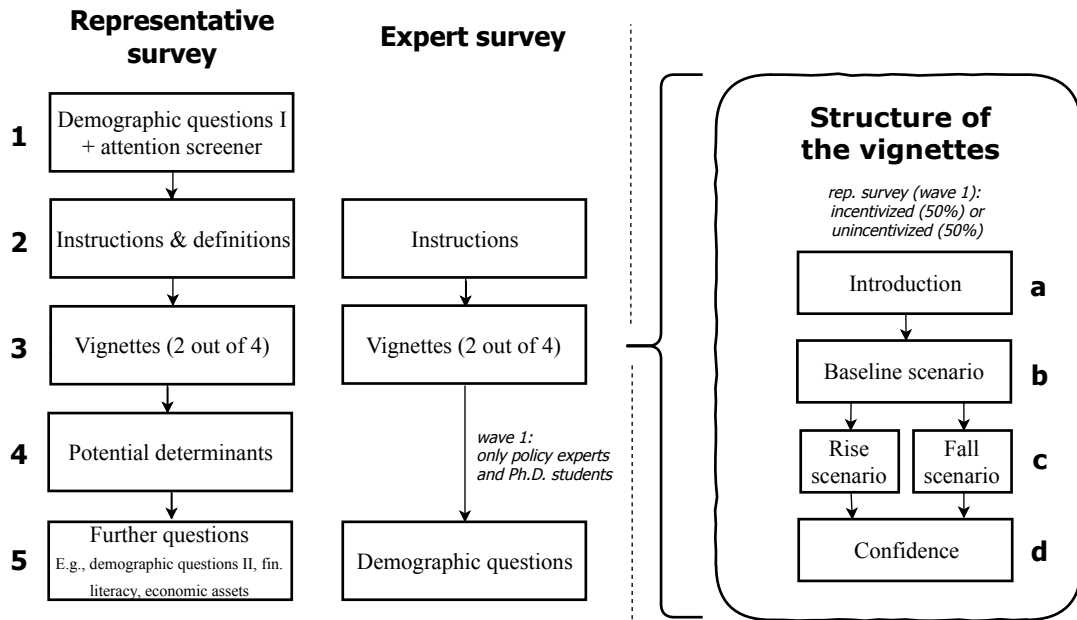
Representative survey

Expert survey

1

Demographic questions I + attention screener

2

Instructions & definitions

Instructions

3

Vignettes (2 out of 4)

Vignettes (2 out of 4)

4

Potential determinants

wave 1: only policy experts and Ph.D. students

5

Further questions
E.g., demographic questions II, fin. literacy, economic assets

Demographic questions

Structure of the vignettes

rep. survey (wave 1): incentivized (50%) or unincentivized (50%)

Introduction

a

Baseline scenario

b

Rise scenario

Fall scenario

c

Confidence

d